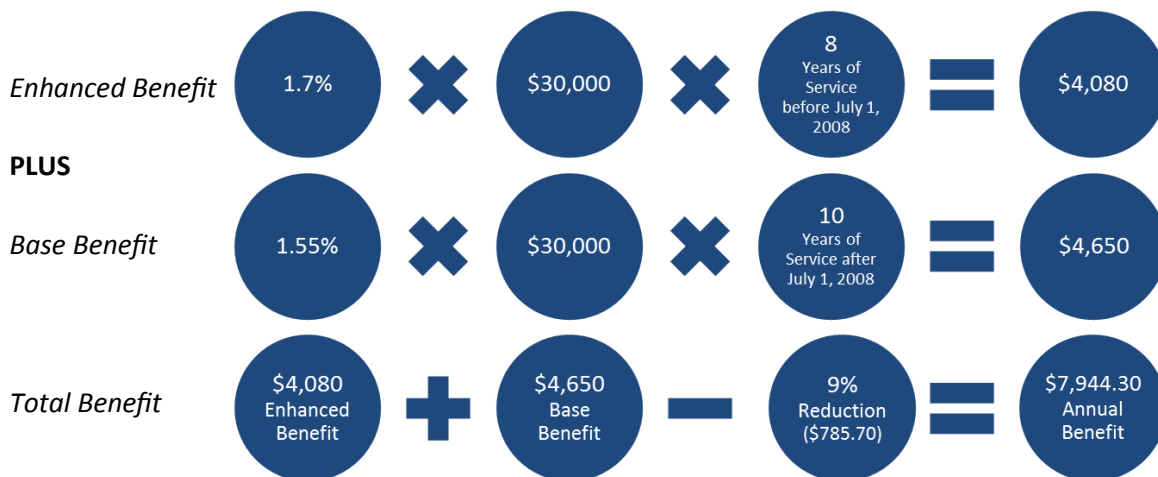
*Enhanced Benefit* 1.7% × \$30,000 × 8 Years of Service before July 1, 2008 = \$4,080

**PLUS**

*Base Benefit* 1.55% × \$30,000 × 10 Years of Service after July 1, 2008 = \$4,650

*Total Benefit* \$4,080 Enhanced Benefit + \$4,650 Base Benefit − 9% Reduction (\$785.70) = \$7,944.30 Annual Benefit